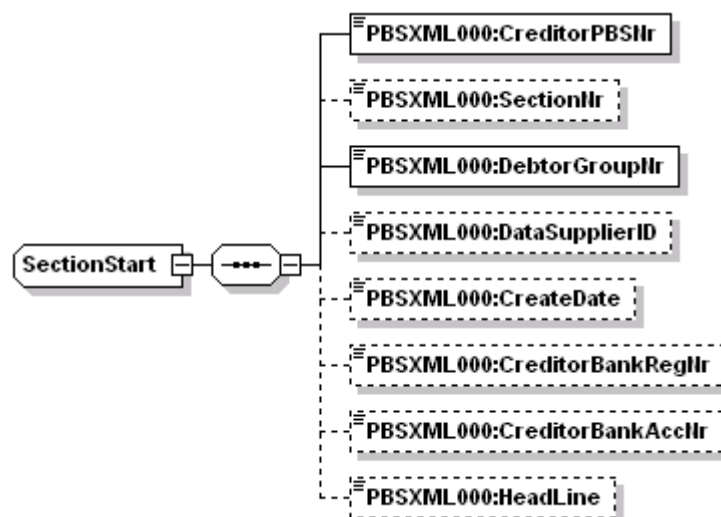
SectionStart

PBSXML000:CreditorPBSNr

PBSXML000:SectionNr

PBSXML000:DebtorGroupNr

PBSXML000:DataSupplierID

PBSXML000:CreateDate

PBSXML000:CreditorBankRegNr

PBSXML000:CreditorBankAccNr

PBSXML000:HeadLine